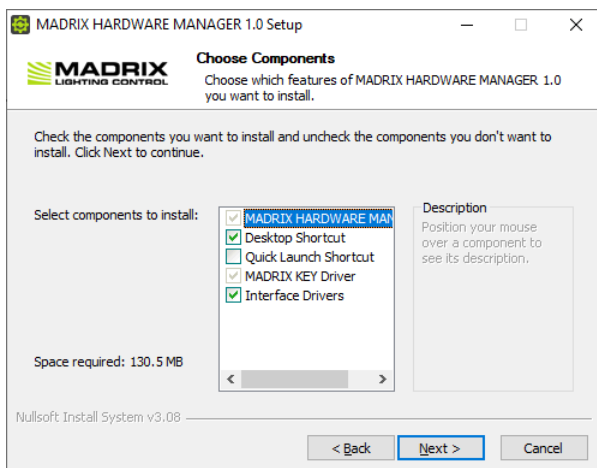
MADRIX HARDWARE MANAGER 1.0 Setup

MADRIX LIGHTING CONTROL

Choose Components
Choose which features of MADRIX HARDWARE MANAGER 1.0 you want to install.

Check the components you want to install and uncheck the components you don't want to install. Click Next to continue.

Select components to install:

MADRIX HARDWARE MAN
Desktop Shortcut
Quick Launch Shortcut
MADRIX KEY Driver
Interface Drivers

Description
Position your mouse over a component to see its description.

Space required: 130.5 MB

Nullsoft Install System v3.08

< Back
Next >
Cancel